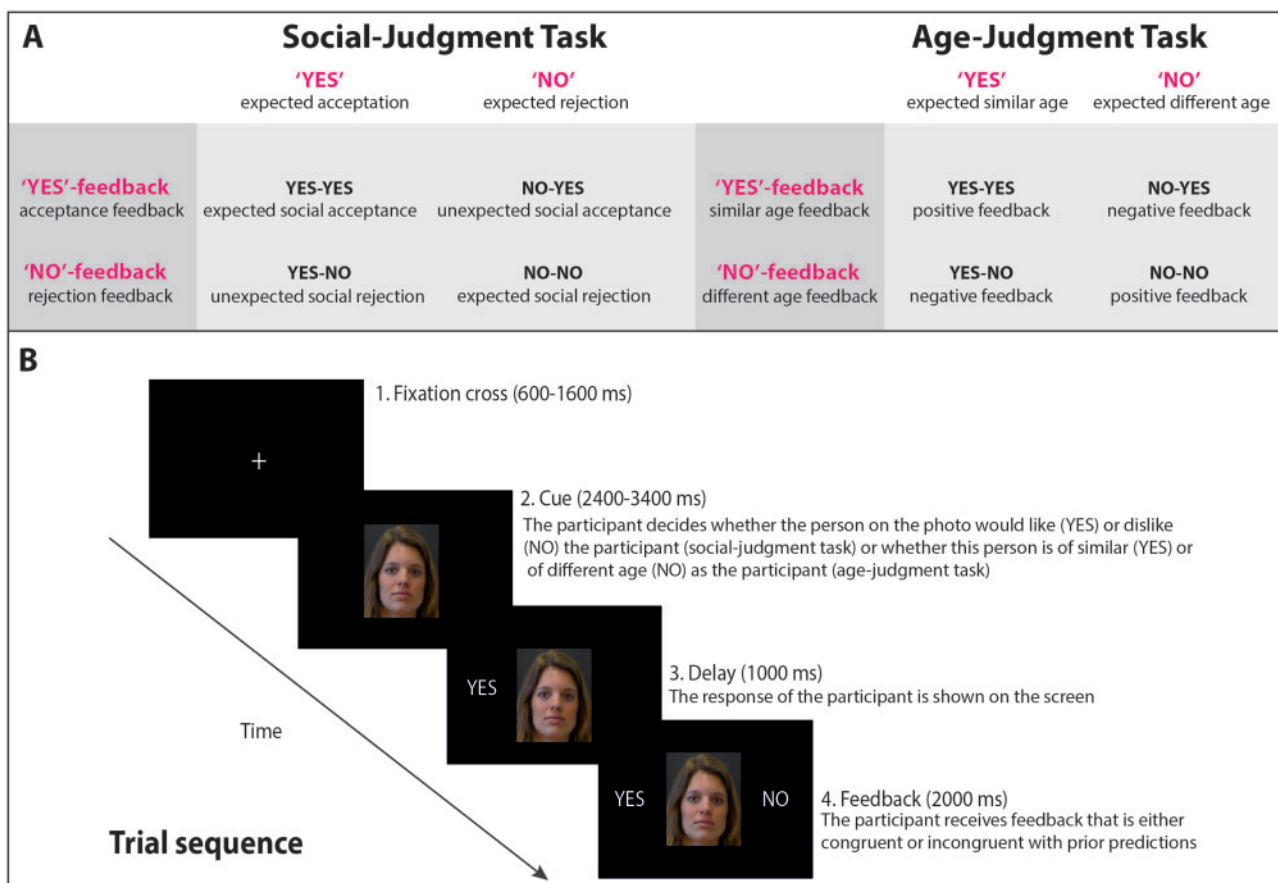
A

Social-Judgment Task

| | 'YES' expected acceptation | 'NO' expected rejection |
|---|---|---|
| 'YES'-feedback acceptance feedback | YES-YES expected social acceptance | NO-YES unexpected social acceptance |
| 'NO'-feedback rejection feedback | YES-NO unexpected social rejection | NO-NO expected social rejection |

Age-Judgment Task

| | 'YES' expected similar age | 'NO' expected different age |
|---|---|---|
| 'YES'-feedback similar age feedback | YES-YES positive feedback | NO-YES negative feedback |
| 'NO'-feedback different age feedback | YES-NO negative feedback | NO-NO positive feedback |

B

+

1. Fixation cross (600-1600 ms)

2. Cue (2400-3400 ms)
The participant decides whether the person on the photo would like (YES) or dislike (NO) the participant (social-judgment task) or whether this person is of similar (YES) or of different age (NO) as the participant (age-judgment task)

YES

3. Delay (1000 ms)
The response of the participant is shown on the screen

Time

YES NO

4. Feedback (2000 ms)
The participant receives feedback that is either congruent or incongruent with prior predictions

Trial sequence